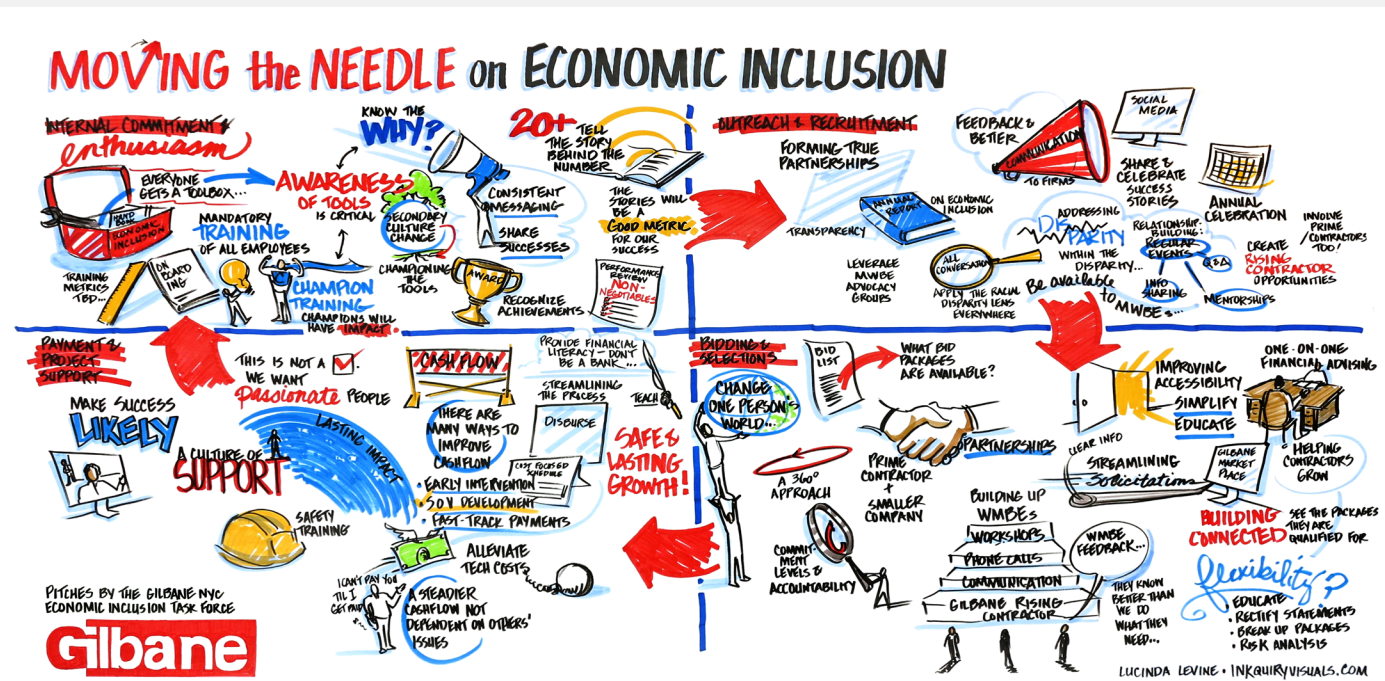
MOVING the NEEDLE on ECONOMIC INCLUSION

INTERNAL COMMITMENT & enthusiasm

EVERYONE GETS A TOOLBOX...

HAND BOOK ECONOMIC INCLUSION

MANDATORY TRAINING OF ALL EMPLOYEES

TRAINING METRICS TBD...

ON BOARD ING

AWARENESS OF TOOLS IS CRITICAL

KNOW THE WHY?

SECONDARY CULTURE CHANGE

CHAMPIONING THE TOOLS

CHAMPION TRAINING

CHAMPIONS WILL HAVE IMPACT

CONSISTENT MESSAGING

SHARE SUCCESSES

AWARD

RECOGNIZE ACHIEVEMENTS

20+

TELL THE STORY BEHIND THE NUMBER

THE STORIES WILL BE A GOOD METRIC FOR OUR SUCCESS

PERFORMANCE REVIEW NON-NEGOTIABLES

OUTREACH & RECRUITMENT

FORMING TRUE PARTNERSHIPS

ANNUAL REPORT

ON ECONOMIC INCLUSION

TRANSPARENCY

LEVERAGE MWBE ADVOCACY GROUPS

ALL CONVERSATION

APPLY THE RACIAL DISPARITY LENS EVERYWHERE

ADDRESSING DISPARITY WITHIN THE DISPARITY...

Be available to MWBEs...

FEEDBACK & BETTER

COMMUNICATION

TO FIRMS

SOCIAL MEDIA

SHARE & CELEBRATE SUCCESS STORIES

ANNUAL CELEBRATION

RELATIONSHIP-BUILDING: REGULAR EVENTS

Q&A

INFO SHARING

MENTORSHIPS

CREATE RISING CONTRACTOR OPPORTUNITIES

INVOLVE PRIME CONTRACTORS TOO!

PAYMENT & PROJECT SUPPORT

MAKE SUCCESS LIKELY

THIS IS NOT A ☑. WE WANT passionate PEOPLE

A CULTURE OF SUPPORT

LASTING IMPACT

SAFETY TRAINING

CASH FLOW

PROVIDE FINANCIAL LITERACY - DON'T BE A BANK...

STREAMLINING THE PROCESS

TEACH

DISBURSE

THERE ARE MANY WAYS TO IMPROVE CASHFLOW

COST FOCUSED SCHEDULE

• EARLY INTERVENTION
• SOV DEVELOPMENT
• FAST-TRACK PAYMENTS

SAFE & LASTING GROWTH!

ALLEVIATE TECH COSTS

I CAN'T PAY YOU TIL I GET PAID

A STEADIER CASHFLOW NOT DEPENDENT ON OTHERS' ISSUES

PITCHES BY THE GILBANE NYC ECONOMIC INCLUSION TASK FORCE

Gilbane

BIDDING & SELECTIONS

CHANGE ONE PERSON'S WORLD...

BID LIST

WHAT BID PACKAGES ARE AVAILABLE?

PARTNERSHIPS

PRIME CONTRACTOR + SMALLER COMPANY

A 360° APPROACH

COMMITMENT LEVELS & ACCOUNTABILITY

BUILDING UP WMBES

WORKSHOPS

PHONE CALLS

COMMUNICATION

GILBANE RISING CONTRACTOR

MWBE FEEDBACK...

THEY KNOW BETTER THAN WE DO WHAT THEY NEED...

IMPROVING ACCESSIBILITY

SIMPLIFY

EDUCATE

CLEAR INFO

STREAMLINING Solicitations

ONE-ON-ONE FINANCIAL ADVISING

GILBANE MARKET PLACE

HELPING CONTRACTORS GROW

BUILDING CONNECTED

SEE THE PACKAGES THEY ARE QUALIFIED FOR

flexibility?

• EDUCATE
• RECTIFY STATEMENTS
• BREAK UP PACKAGES
• RISK ANALYSIS

LUCINDA LEVINE • INKQUIRYVISUALS.COM